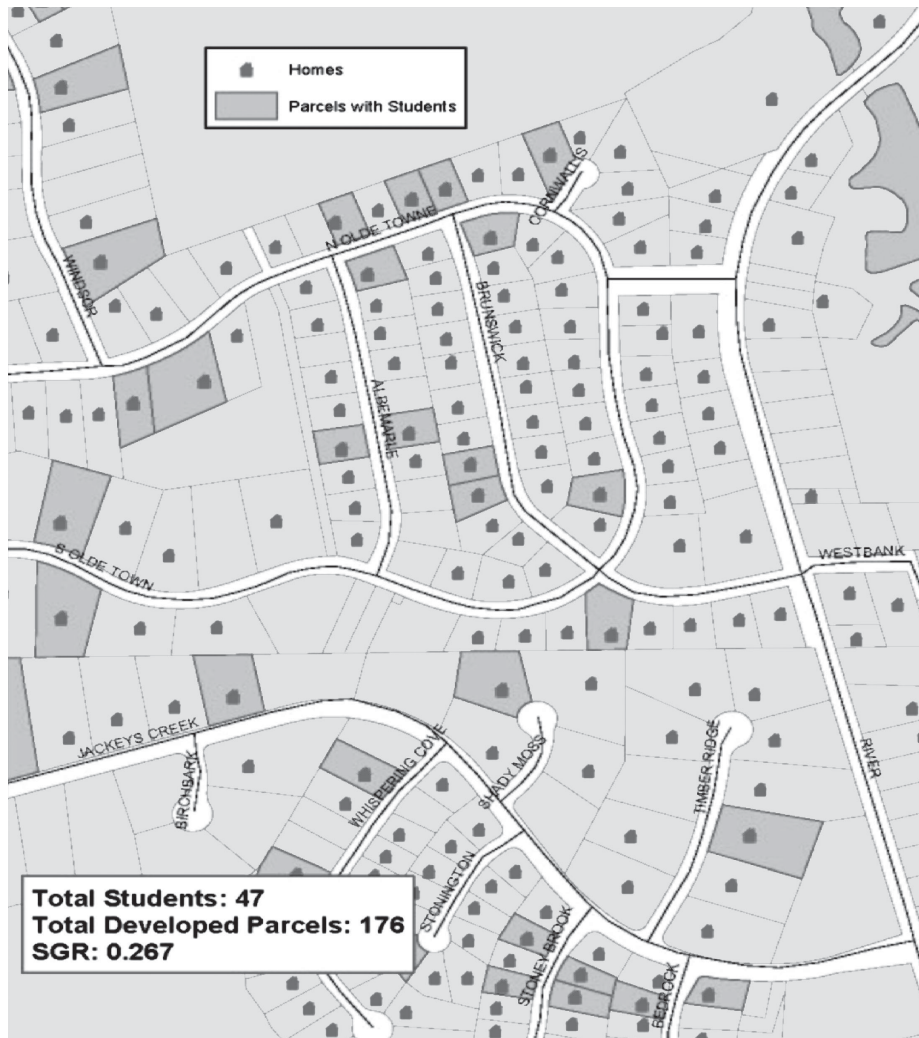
Homes
Parcels with Students

N OLDE TOWNE
CORNWALLIS
WINDSOR
BRUNSWICK
ALBEMARLE
S OLDE TOWN
WESTBANK
JACKEYS CREEK
BIRCHBARK
WHISPERING COVE
SHADY MOSS
TIMBER RIDGE
RIVER
STONINGTON
STONEY BROOK
BEDROCK

Total Students: 47
Total Developed Parcels: 176
SGR: 0.267